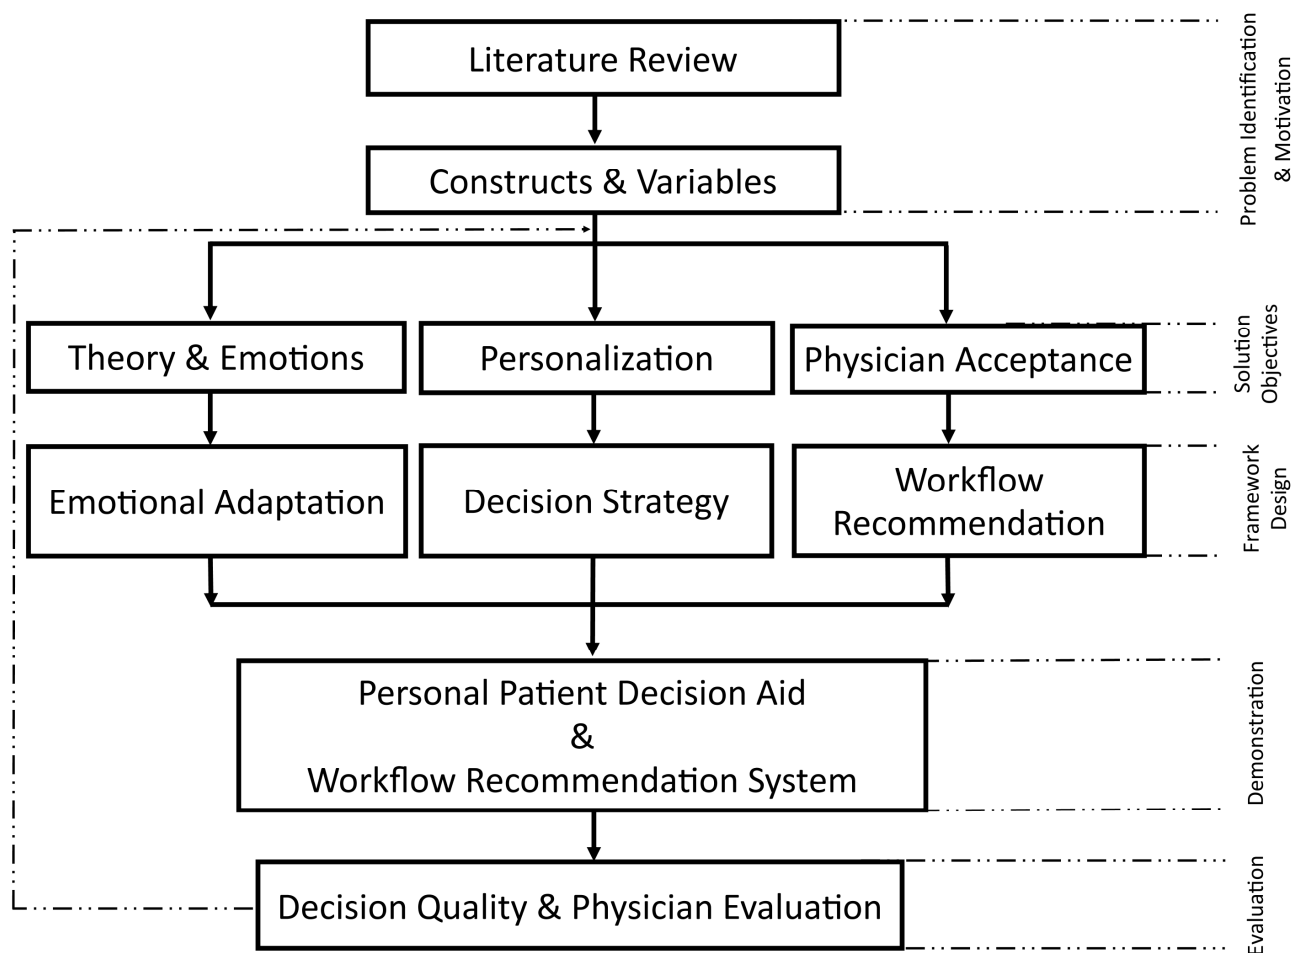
Literature Review

Constructs & Variables

Problem Identification & Motivation

Theory & Emotions

Personalization

Physician Acceptance

Solution Objectives

Emotional Adaptation

Decision Strategy

Workflow Recommendation

Framework Design

Personal Patient Decision Aid & Workflow Recommendation System

Demonstration

Decision Quality & Physician Evaluation

Evaluation